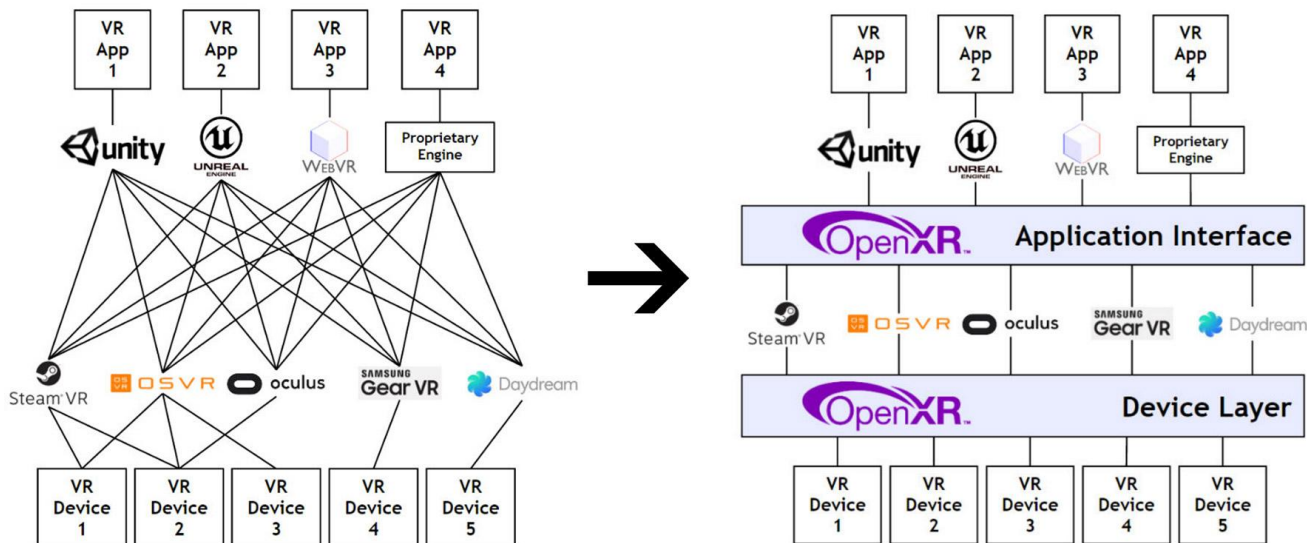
VR App 1

VR App 2

VR App 3

VR App 4

unity

UNREAL ENGINE

WEBVR

Proprietary Engine

SteamVR

OSVR OSVR

oculus

SAMSUNG Gear VR

Daydream

VR Device 1

VR Device 2

VR Device 3

VR Device 4

VR Device 5

VR App 1

VR App 2

VR App 3

VR App 4

unity

UNREAL ENGINE

WEBVR

Proprietary Engine

OpenXR™ Application Interface

SteamVR

OSVR OSVR

oculus

SAMSUNG Gear VR

Daydream

OpenXR™ Device Layer

VR Device 1

VR Device 2

VR Device 3

VR Device 4

VR Device 5